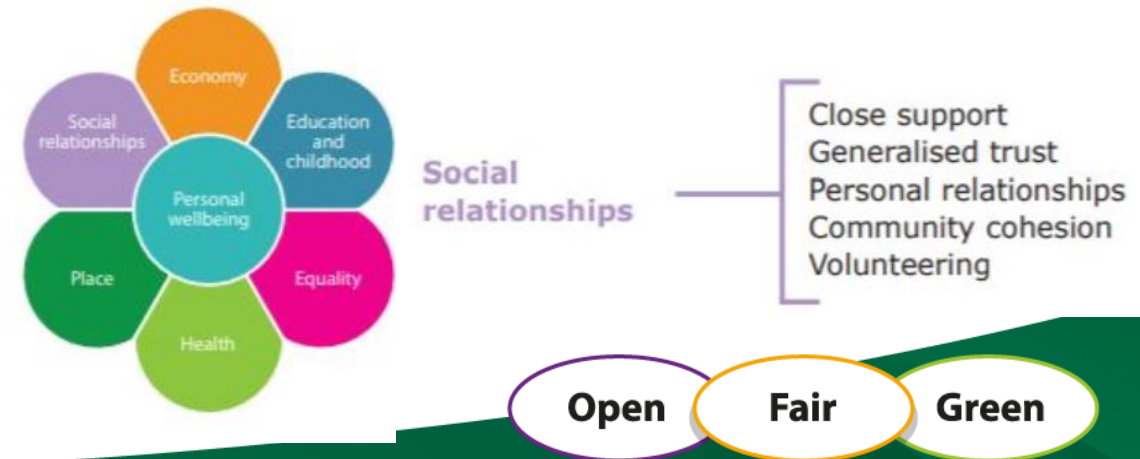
Economy

Social relationships

Education and childhood

Personal wellbeing

Place

Equality

Health

Social relationships

Close support
Generalised trust
Personal relationships
Community cohesion
Volunteering

Open

Fair

Green